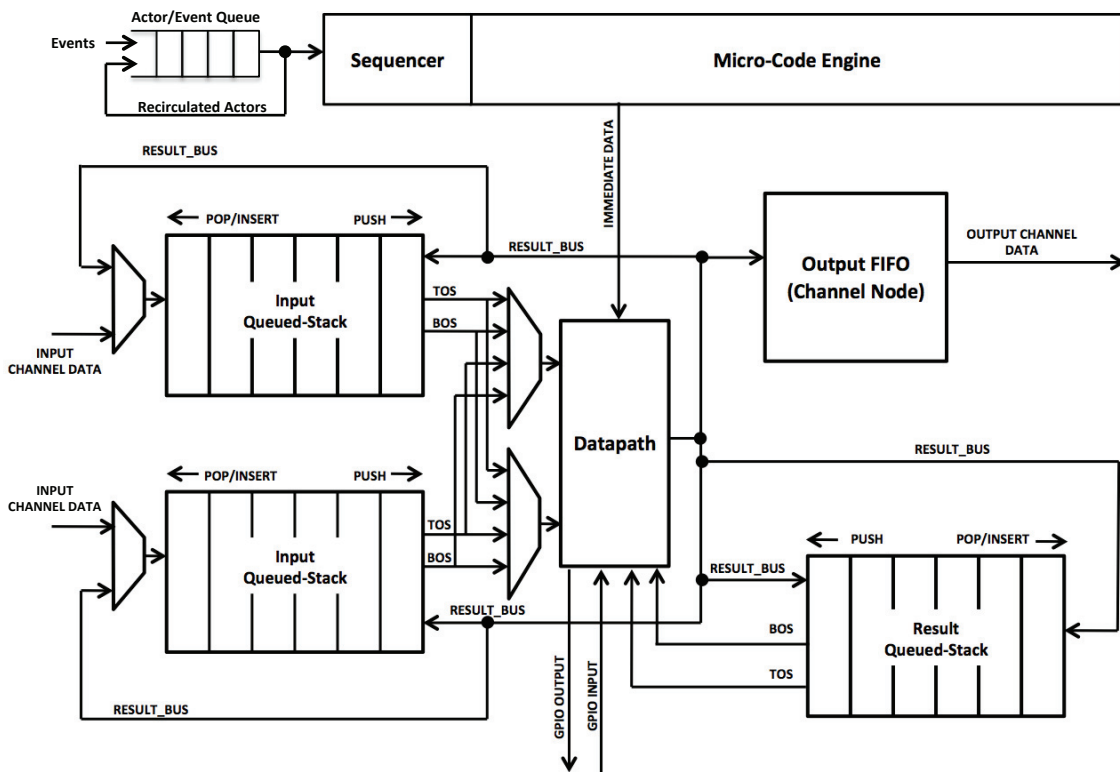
Actor/Event Queue
Events
Recirculated Actors
Sequencer
Micro-Code Engine
RESULT_BUS
IMMEDIATE DATA
POP/INSERT
PUSH
RESULT_BUS
Output FIFO (Channel Node)
OUTPUT CHANNEL DATA
Input Queued-Stack
TOS
BOS
INPUT CHANNEL DATA
Datapath
RESULT_BUS
POP/INSERT
PUSH
INPUT CHANNEL DATA
Input Queued-Stack
TOS
BOS
PUSH
POP/INSERT
RESULT_BUS
RESULT_BUS
Result Queued-Stack
BOS
TOS
GPIO OUTPUT
GPIO INPUT
RESULT_BUS